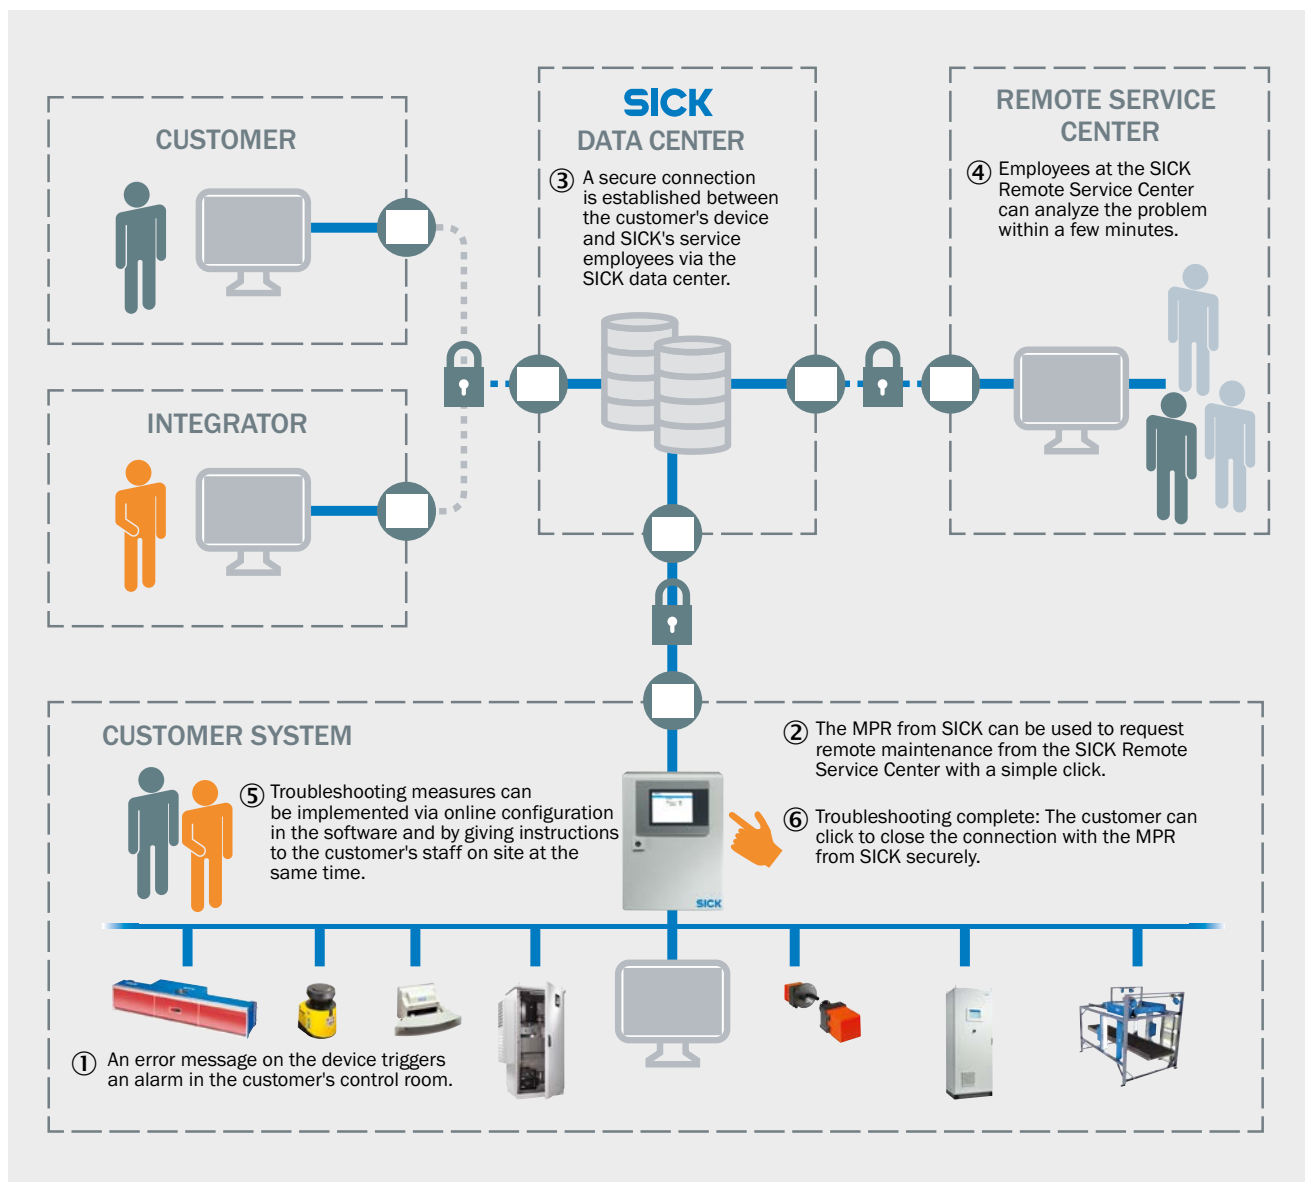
CUSTOMER

INTEGRATOR

SICK
DATA CENTER

③ A secure connection is established between the customer's device and SICK's service employees via the SICK data center.

REMOTE SERVICE CENTER

④ Employees at the SICK Remote Service Center can analyze the problem within a few minutes.

CUSTOMER SYSTEM

② The MPR from SICK can be used to request remote maintenance from the SICK Remote Service Center with a simple click.

⑤ Troubleshooting measures can be implemented via online configuration in the software and by giving instructions to the customer's staff on site at the same time.

⑥ Troubleshooting complete: The customer can click to close the connection with the MPR from SICK securely.

SICK

① An error message on the device triggers an alarm in the customer's control room.